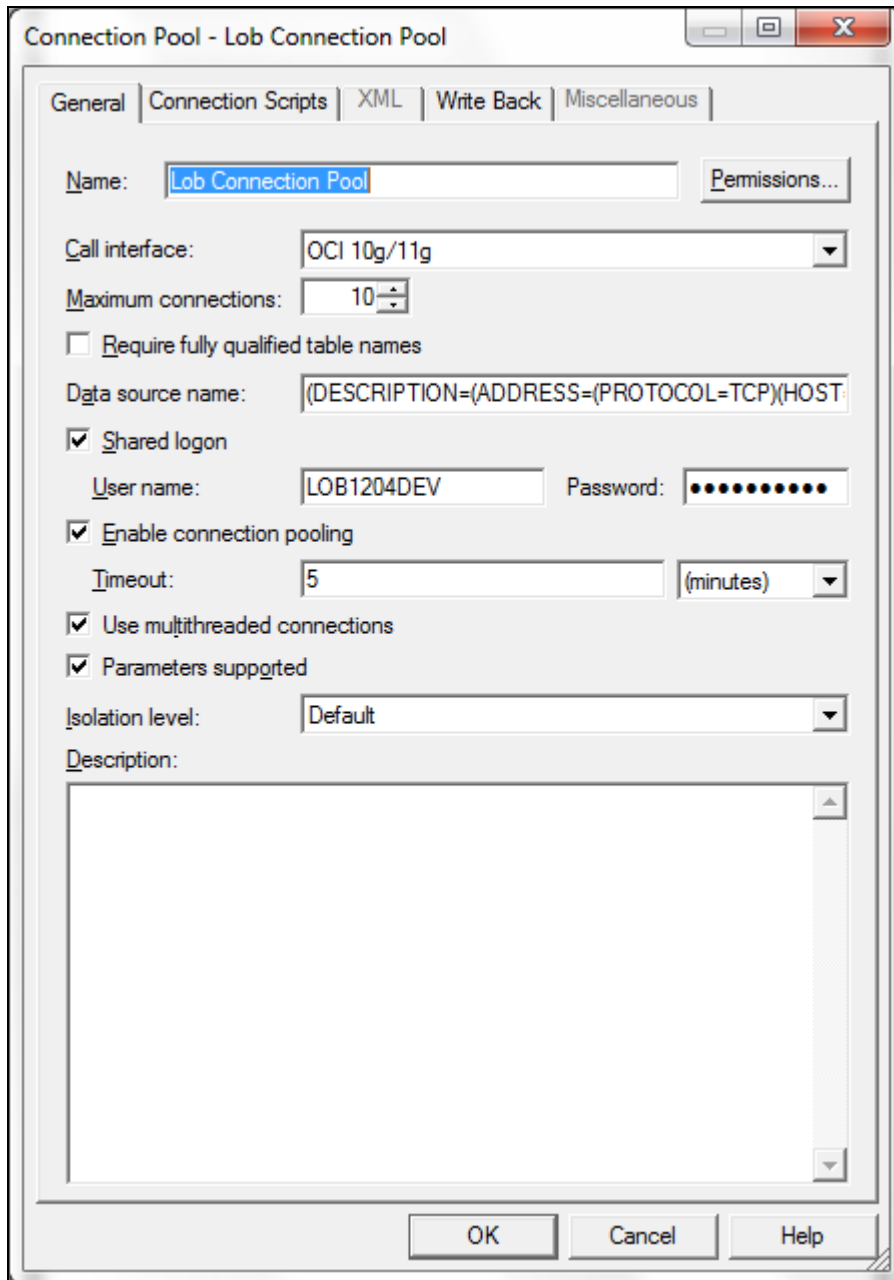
Connection Pool - Lob Connection Pool

General | Connection Scripts | XML | Write Back | Miscellaneous

Name: Lob Connection Pool
Permissions...

Call interface: OCI 10g/11g

Maximum connections: 10

Require fully qualified table names

Data source name: (DESCRIPTION=(ADDRESS=(PROTOCOL=TCP)(HOST=

Shared logon

User name: LOB1204DEV
Password: •••••••••••

Enable connection pooling

Timeout: 5 (minutes)

Use multithreaded connections

Parameters supported

Isolation level: Default

Description:

OK
Cancel
Help